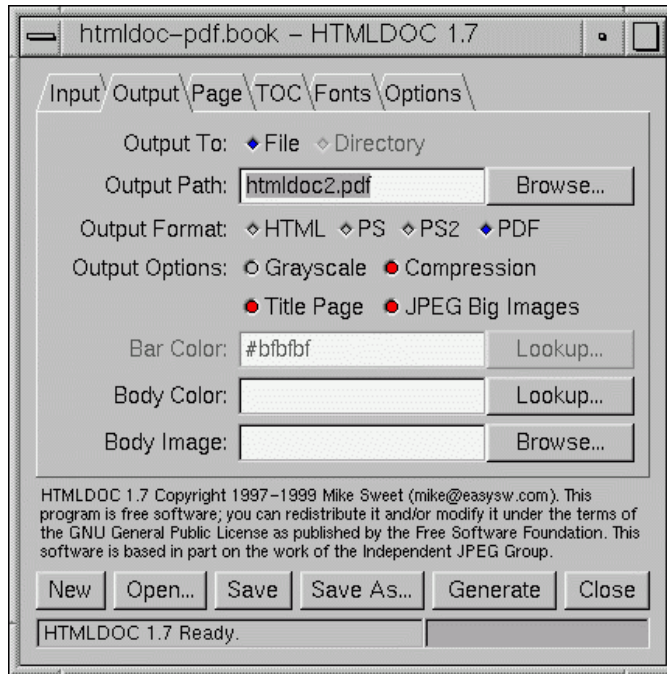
htmldoc–pdf.book – HTMLDOC 1.7

Input Output Page TOC Fonts Options

Output To: File Directory

Output Path: htmldoc2.pdf Browse...

Output Format: HTML PS PS2 PDF

Output Options: Grayscale Compression

Title Page JPEG Big Images

Bar Color: #bfbfbf Lookup...

Body Color: Lookup...

Body Image: Browse...

HTMLDOC 1.7 Copyright 1997–1999 Mike Sweet (mike@easysw.com). This program is free software; you can redistribute it and/or modify it under the terms of the GNU General Public License as published by the Free Software Foundation. This software is based in part on the work of the Independent JPEG Group.

New Open... Save Save As... Generate Close

HTMLDOC 1.7 Ready.